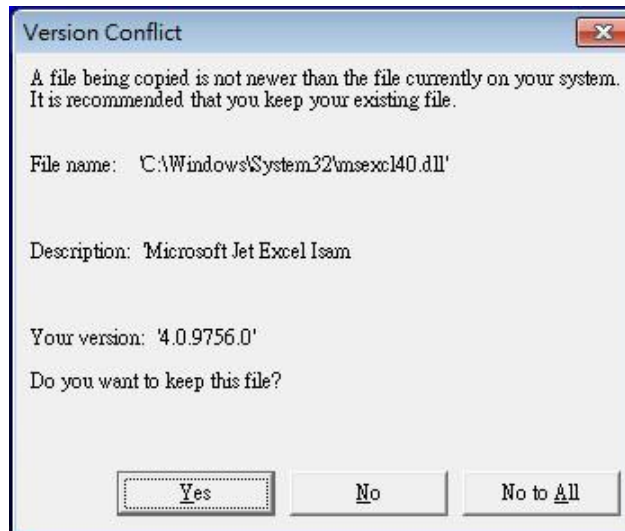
Version Conflict

A file being copied is not newer than the file currently on your system. It is recommended that you keep your existing file.

File name: 'C:\Windows\System32\msexcl40.dll'

Description: 'Microsoft Jet Excel Isam

Your version: '4.0.9756.0'

Do you want to keep this file?

Yes

No

No to All